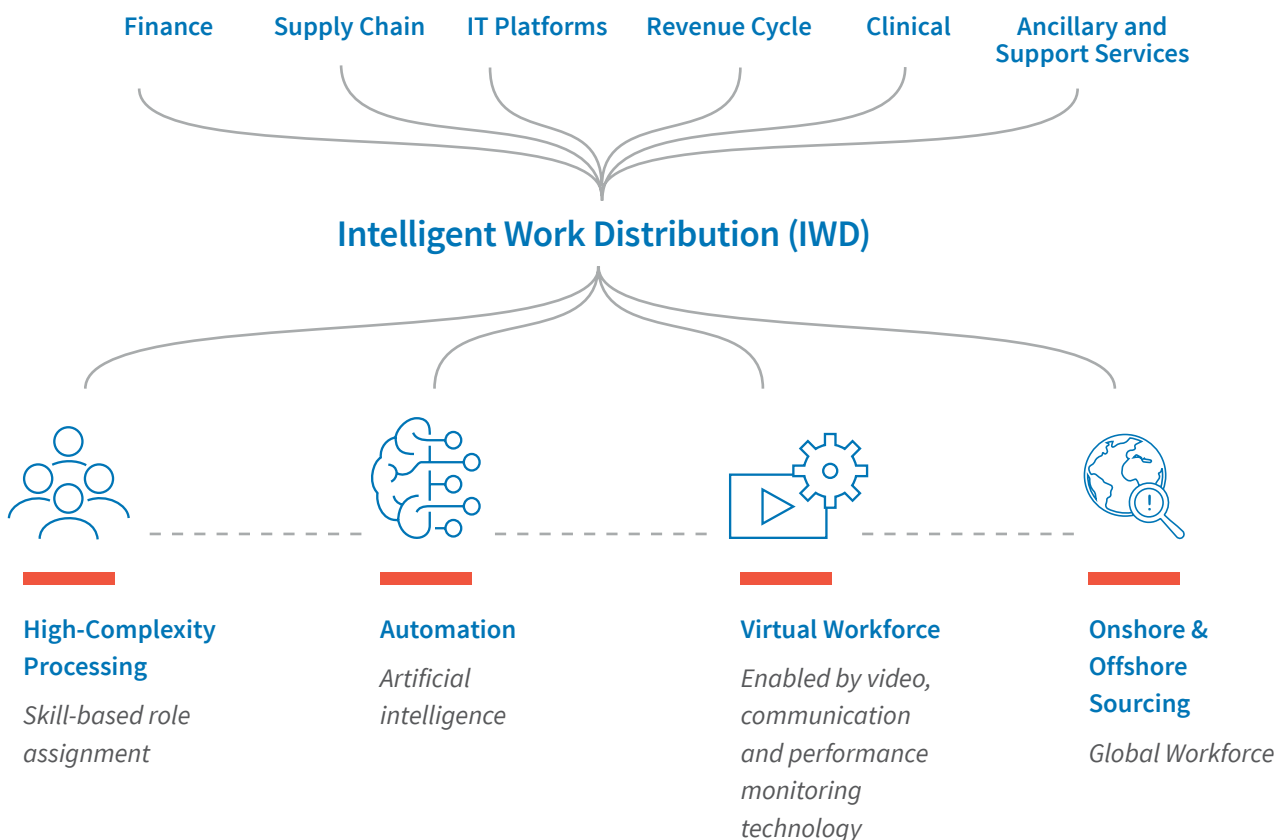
Finance Supply Chain IT Platforms Revenue Cycle Clinical Ancillary and Support Services

Intelligent Work Distribution (IWD)

High-Complexity Processing

Skill-based role assignment

Automation

Artificial intelligence

Virtual Workforce

Enabled by video, communication and performance monitoring technology

Onshore & Offshore Sourcing

Global Workforce